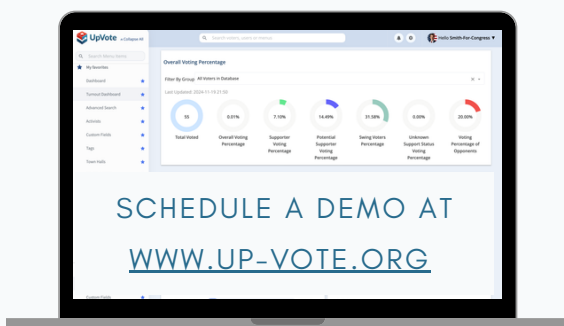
UpVote a Collegiate AI

Search voters, events or meetings

Hello Smith-For-Congress

Search Menu Items

My Favorites

Dashboard

Turnout Dashboard

Advanced Search

Activities

Custom Fields

Tags

Town Halls

Overall Voting Percentage

Filter By Group: All Voters in Database

Last Updated: 2024-11-15 21:50

55
Total Voted

0.01%
Overall Voting Percentage

7.10%
Supporter Voting Percentage

14.49%
Potential Supporter Voting Percentage

31.58%
Swing Voters Percentage

0.00%
Unknown Support Status Voting Percentage

20.00%
Voting Percentage of Opponents

SCHEDULE A DEMO AT

WWW.UP-VOTE.ORG

Custom Fields